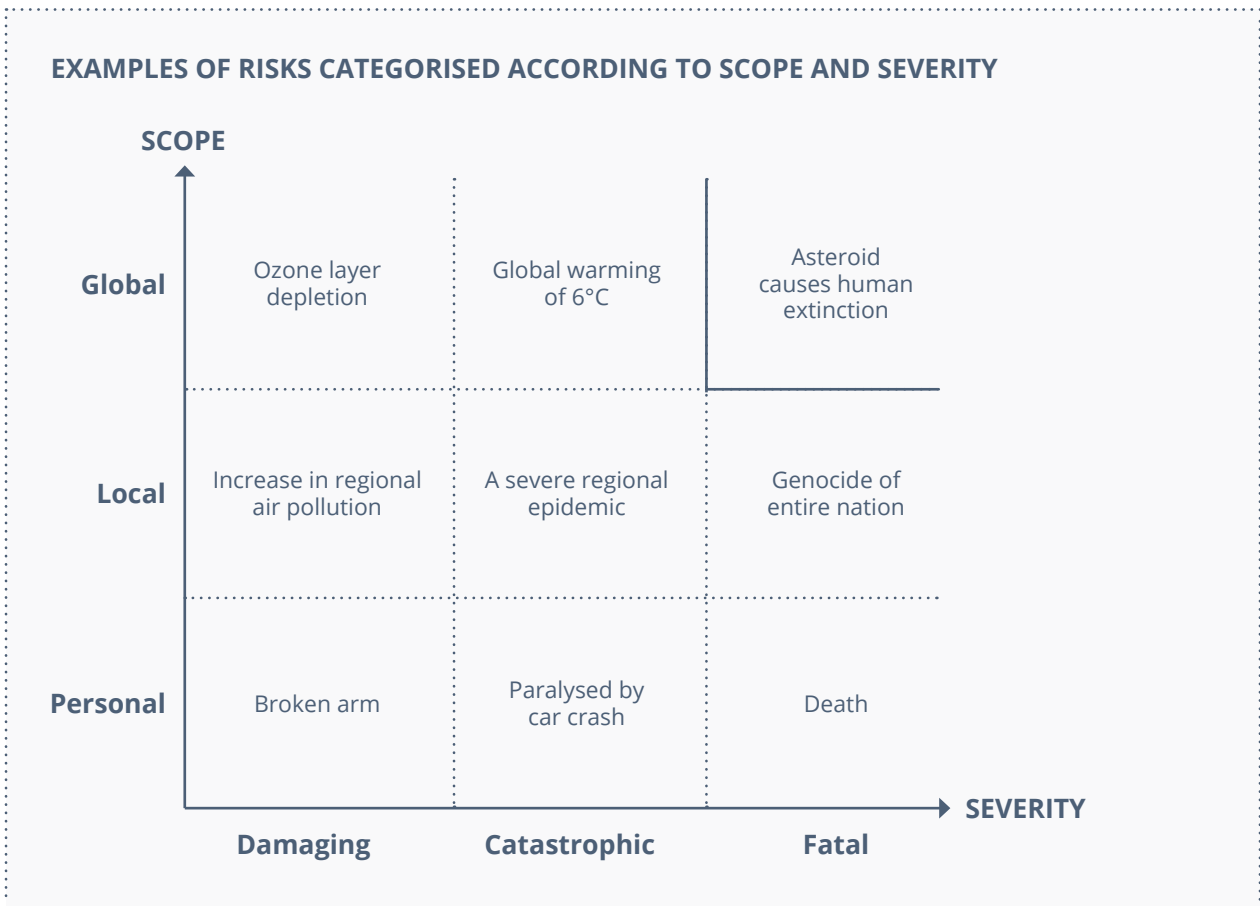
EXAMPLES OF RISKS CATEGORISED ACCORDING TO SCOPE AND SEVERITY

SCOPE

| | Damaging | Catastrophic | Fatal |
|---|---|---|---|
| Global | Ozone layer depletion | Global warming of 6°C | Asteroid causes human extinction |
| Local | Increase in regional air pollution | A severe regional epidemic | Genocide of entire nation |
| Personal | Broken arm | Paralysed by car crash | Death |

SEVERITY